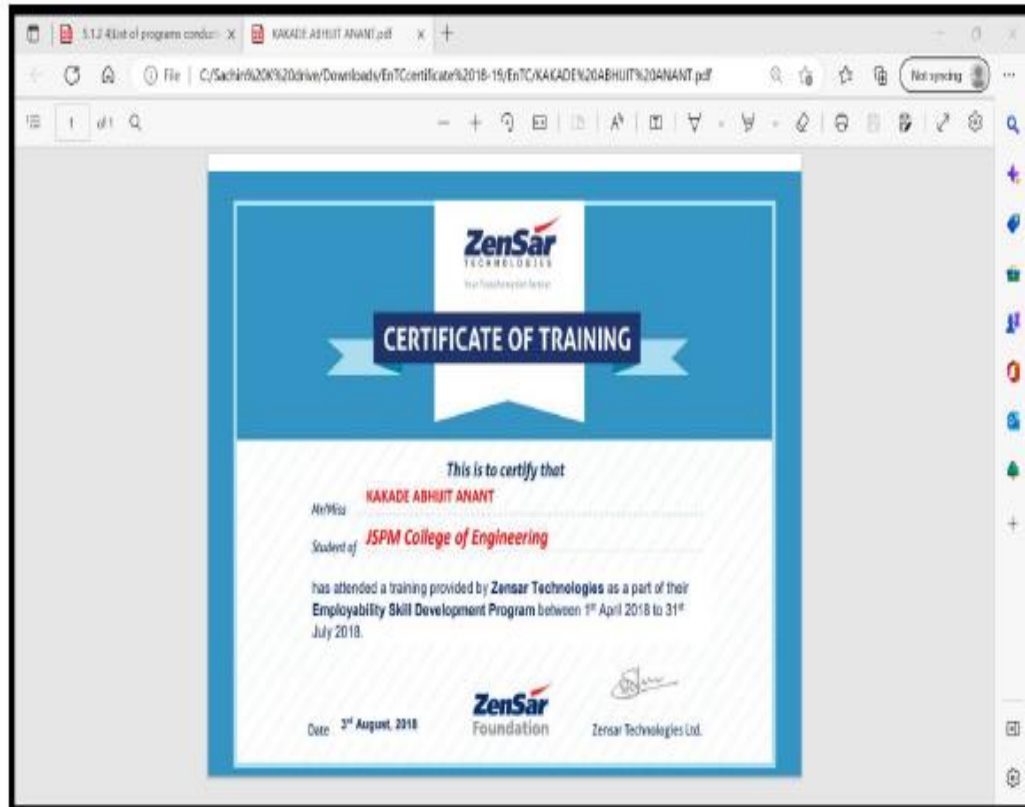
5.1.2 4List of programs conduct ×
KAKADE ABHIJIT ANANT.pdf ×
+

File | C:/Sachin%20K%20drive/Downloads/EnTCcertificate%2018-19/EnTC/KAKADE%20ABHIJIT%20ANANT.pdf

Not syncing

1 of 1

ZenSar
TECHNOLOGIES
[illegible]

CERTIFICATE OF TRAINING

This is to certify that

Mr/Miss KAKADE ABHIJIT ANANT

Student of JSPM College of Engineering

has attended a training provided by **Zensar Technologies** as a part of their **Employability Skill Development Program** between $1^{st}$ April 2018 to $31^{st}$ July 2018.

Date $3^{rd}$ August, 2018

ZenSar
Foundation

Zensar Technologies Ltd.